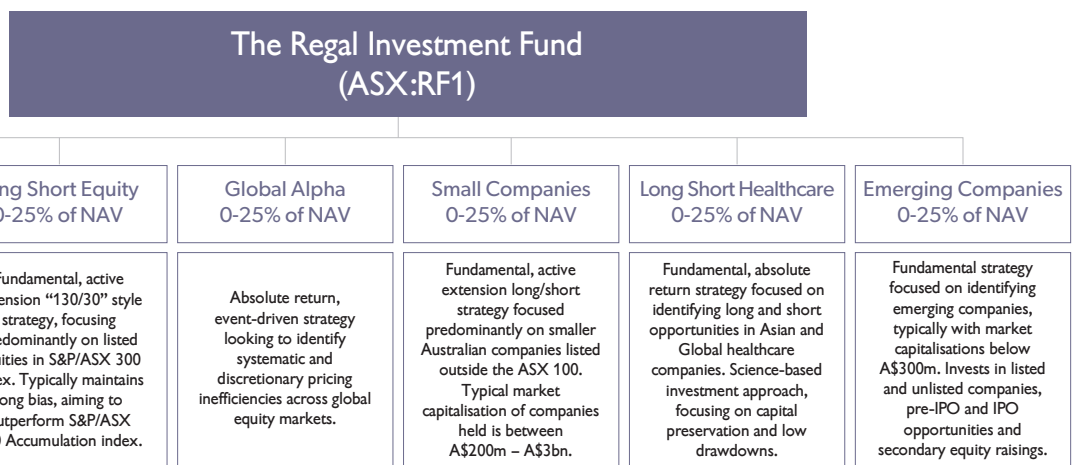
The Regal Investment Fund (ASX:RF1)

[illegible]ng Short Equity
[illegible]0-25% of NAV

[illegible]Fundamental, active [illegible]extension "130/30" style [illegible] strategy, focusing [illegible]edominantly on listed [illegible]ities in S&P/ASX 300 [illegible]ex. Typically maintains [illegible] long bias, aiming to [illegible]utperform S&P/ASX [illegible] Accumulation index.

Global Alpha
0-25% of NAV

Absolute return, event-driven strategy looking to identify systematic and discretionary pricing inefficiencies across global equity markets.

Small Companies
0-25% of NAV

Fundamental, active extension long/short strategy focused predominantly on smaller Australian companies listed outside the ASX 100. Typical market capitalisation of companies held is between A$200m – A$3bn.

Long Short Healthcare
0-25% of NAV

Fundamental, absolute return strategy focused on identifying long and short opportunities in Asian and Global healthcare companies. Science-based investment approach, focusing on capital preservation and low drawdowns.

Emerging Companies
0-25% of NAV

Fundamental strategy focused on identifying emerging companies, typically with market capitalisations below A$300m. Invests in listed and unlisted companies, pre-IPO and IPO opportunities and secondary equity raisings.